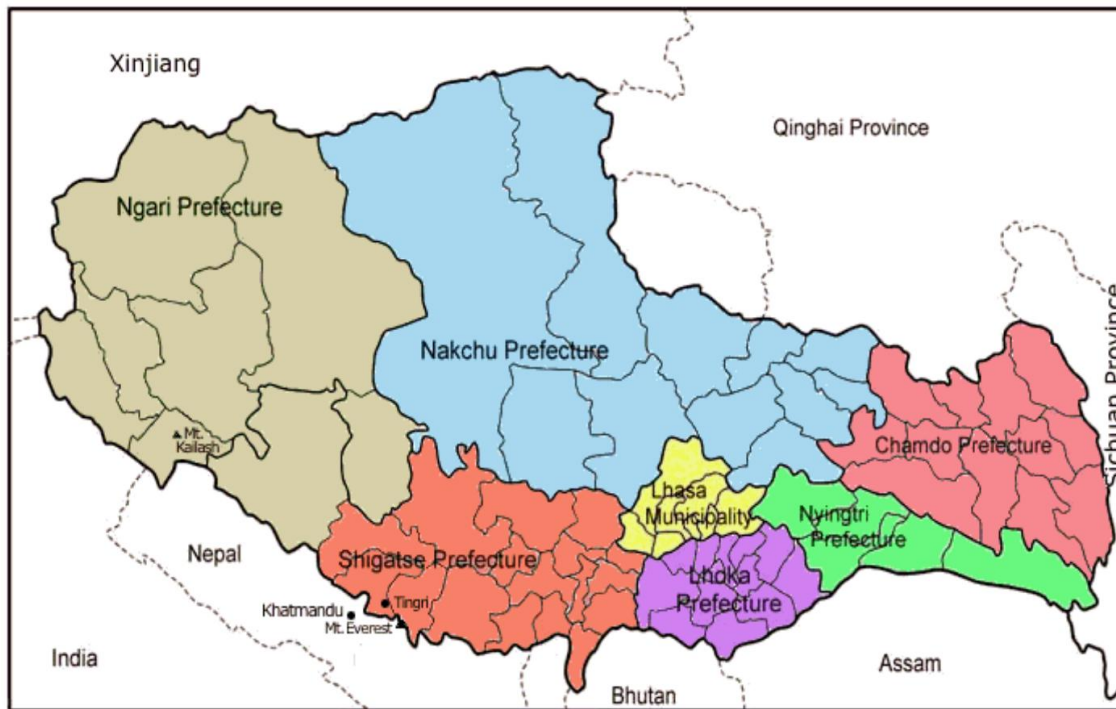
Xinjiang

Qinghai Province

Ngari Prefecture

Nakchu Prefecture

Sichuan Province

Mt. Kailash

Chamdo Prefecture

Lhasa Municipality

Nyingtri Prefecture

Nepal

Shigatse Prefecture

Lhoka Prefecture

Khatmandu

Tingri

Mt. Everest

India

Assam

Bhutan